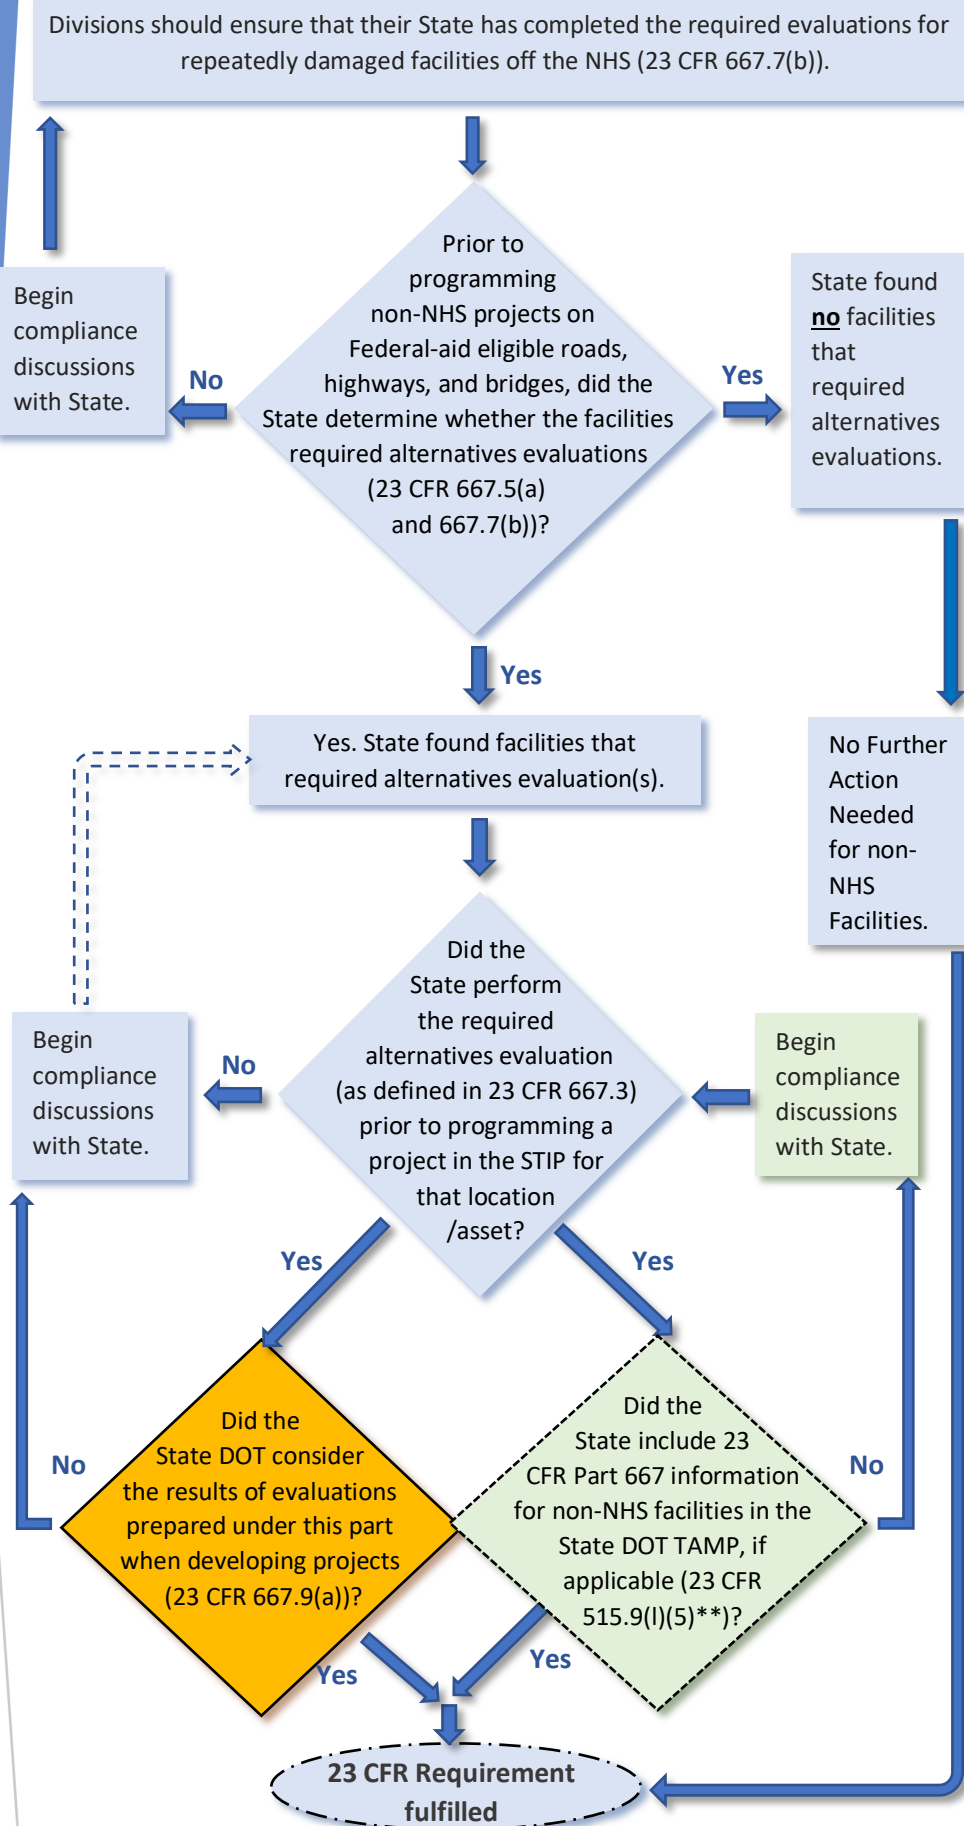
Divisions should ensure that their State has completed the required evaluations for repeatedly damaged facilities off the NHS (23 CFR 667.7(b)).

Begin compliance discussions with State.

No

Prior to programming non-NHS projects on Federal-aid eligible roads, highways, and bridges, did the State determine whether the facilities required alternatives evaluations (23 CFR 667.5(a) and 667.7(b))?

Yes

State found no facilities that required alternatives evaluations.

Yes

Yes. State found facilities that required alternatives evaluation(s).

No Further Action Needed for non-NHS Facilities.

Begin compliance discussions with State.

No

Did the State perform the required alternatives evaluation (as defined in 23 CFR 667.3) prior to programming a project in the STIP for that location /asset?

Begin compliance discussions with State.

Yes

Yes

No

Did the State DOT consider the results of evaluations prepared under this part when developing projects (23 CFR 667.9(a))?

Did the State include 23 CFR Part 667 information for non-NHS facilities in the State DOT TAMP, if applicable (23 CFR 515.9(l)(5)**)?

No

Yes

Yes

23 CFR Requirement fulfilled